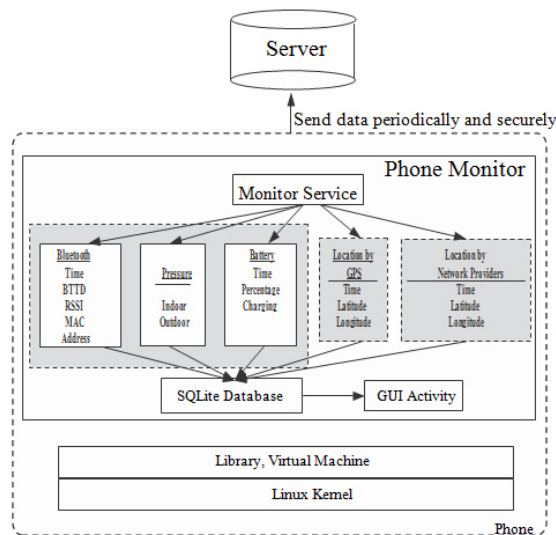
Server

Send data periodically and securely

Phone Monitor

Monitor Service

Bluetooth
Time
BTTD
RSSI
MAC
Address

Pressure
Indoor
Outdoor

Battery
Time
Percentage
Charging

Location by
GPS
Time
Latitude
Longitude

Location by
Network Providers
Time
Latitude
Longitude

SQLite Database

GUI Activity

Library, Virtual Machine

Linux Kernel

Phone